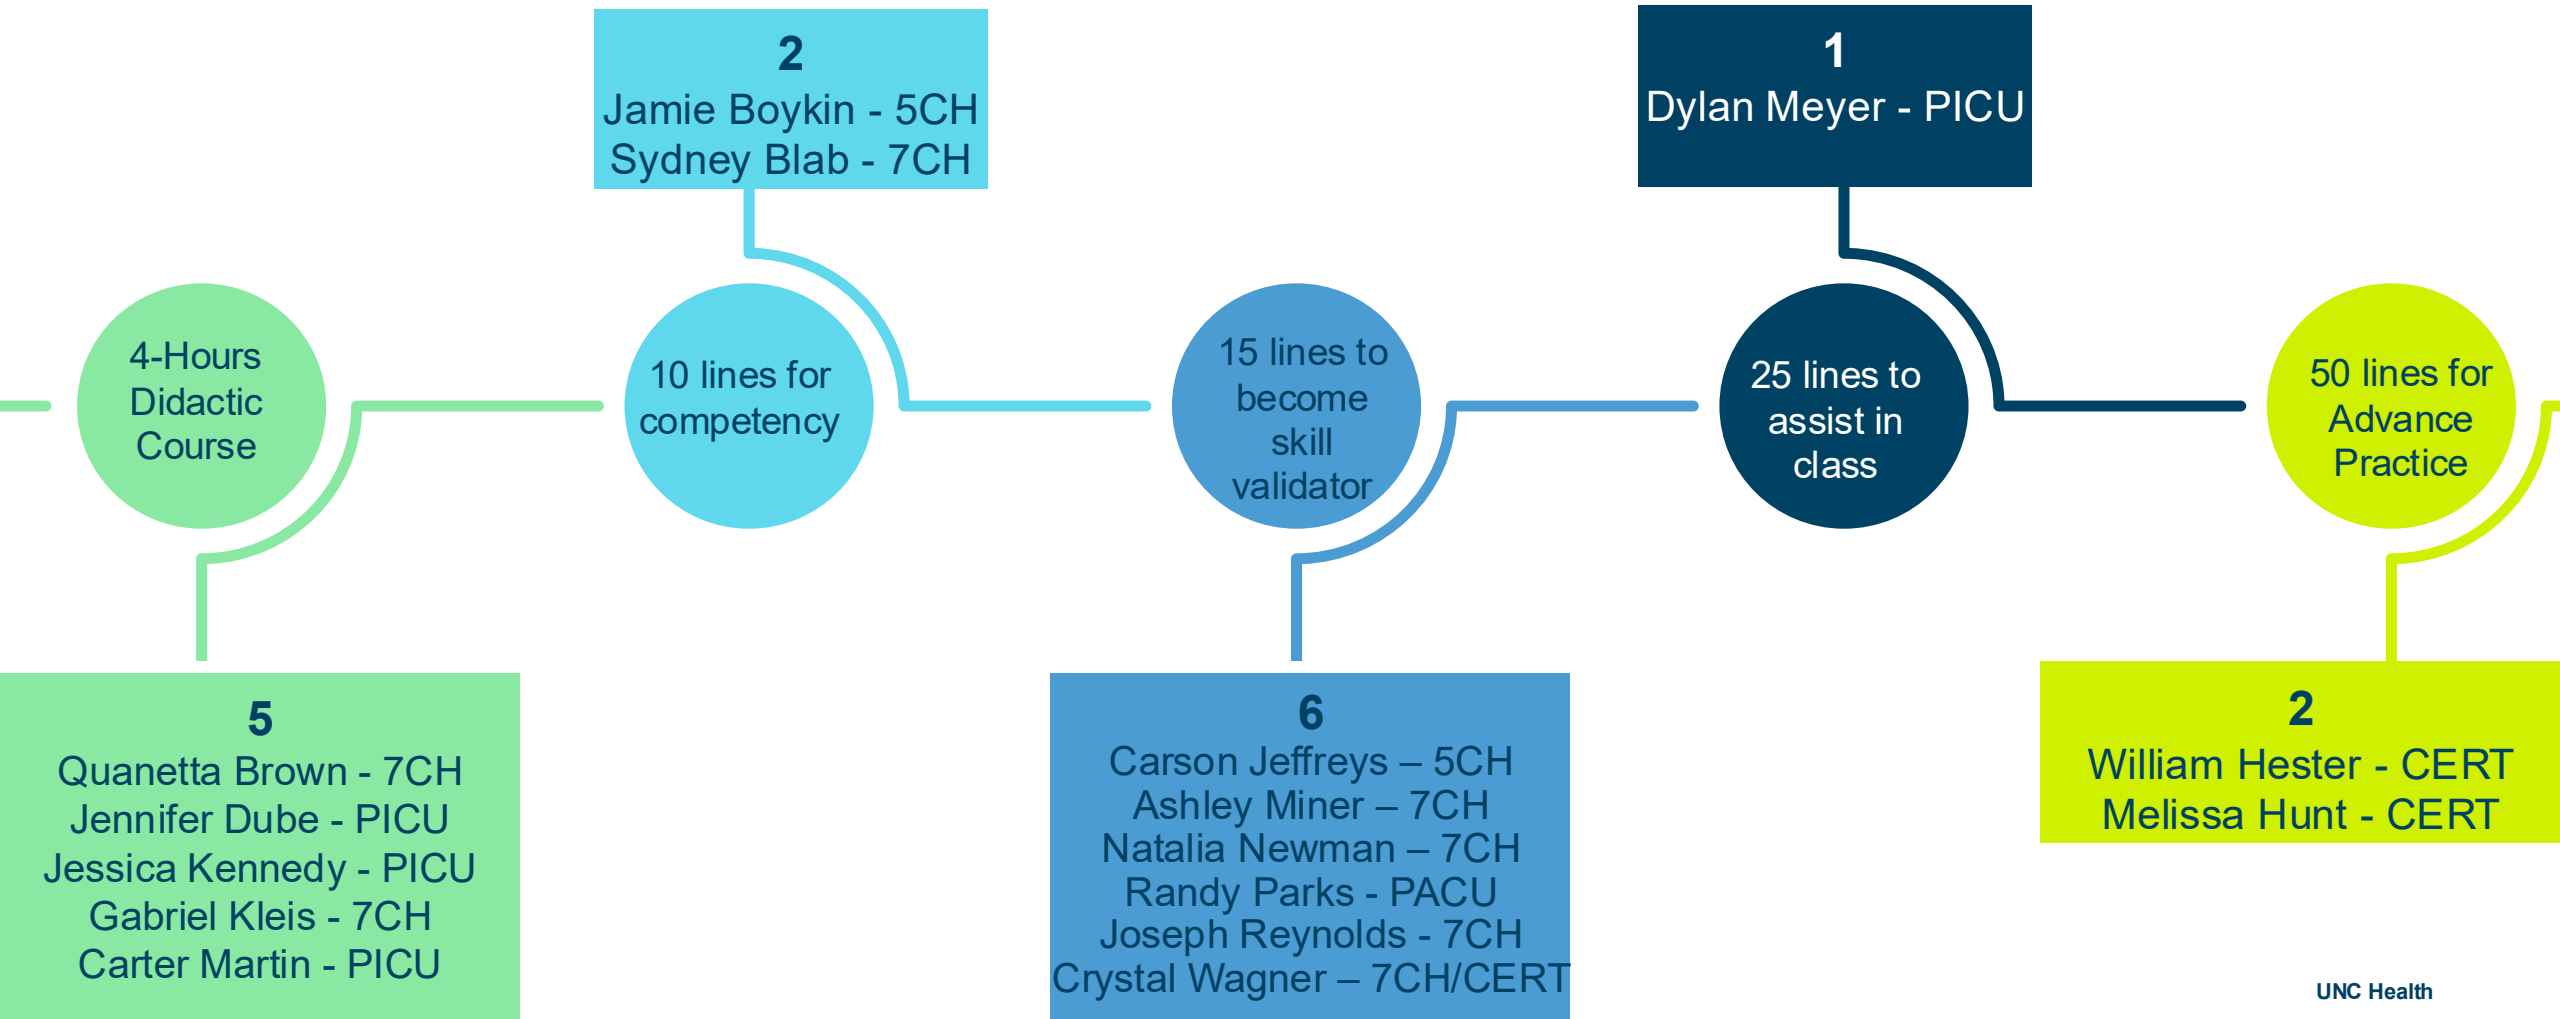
2
Jamie Boykin - 5CH
Sydney Blab - 7CH

1
Dylan Meyer - PICU

4-Hours Didactic Course

10 lines for competency

15 lines to become skill validator

25 lines to assist in class

50 lines for Advance Practice

5
Quanetta Brown - 7CH
Jennifer Dube - PICU
Jessica Kennedy - PICU
Gabriel Kleis - 7CH
Carter Martin - PICU

6
Carson Jeffreys – 5CH
Ashley Miner – 7CH
Natalia Newman – 7CH
Randy Parks - PACU
Joseph Reynolds - 7CH
Crystal Wagner – 7CH/CERT

2
William Hester - CERT
Melissa Hunt - CERT

UNC Health